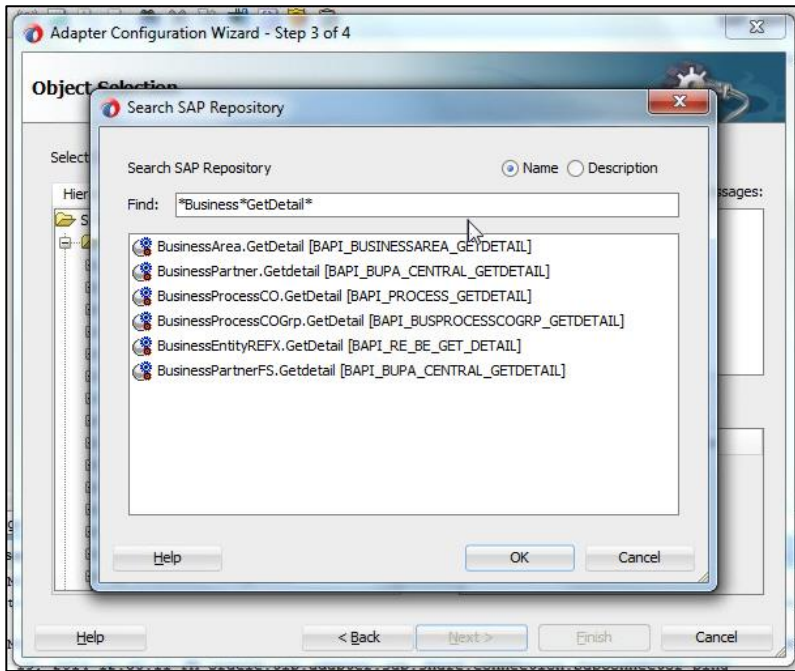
Adapter Configuration Wizard - Step 3 of 4

Object Selection

Search SAP Repository

Select

Hier

ssages:

Search SAP Repository

Name Description

Find: *Business*GetDetail*

BusinessArea.GetDetail [BAPI_BUSINESSAREA_GETDETAIL]
BusinessPartner.Getdetail [BAPI_BUPA_CENTRAL_GETDETAIL]
BusinessProcessCO.GetDetail [BAPI_PROCESS_GETDETAIL]
BusinessProcessCOGrp.GetDetail [BAPI_BUSPROCESSCOGRP_GETDETAIL]
BusinessEntityREFX.GetDetail [BAPI_RE_BE_GET_DETAIL]
BusinessPartnerFS.Getdetail [BAPI_BUPA_CENTRAL_GETDETAIL]

Help

OK

Cancel

Help

< Back

Next >

Finish

Cancel